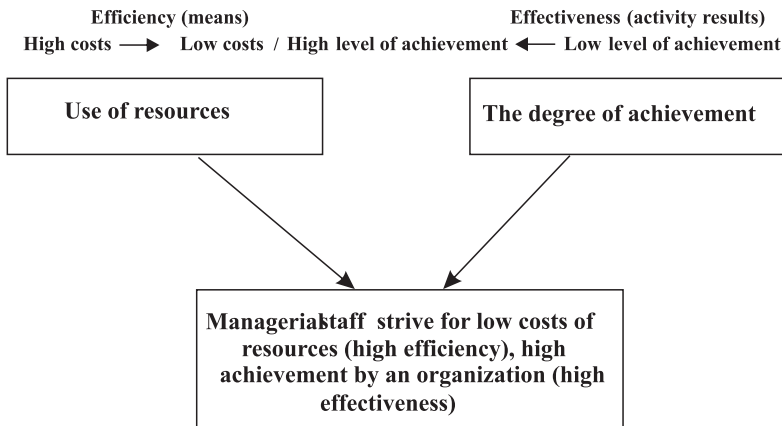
Efficiency (means)

Effectiveness (activity results)

High costs → Low costs / High level of achievement ← Low level of achievement

Use of resources

The degree of achievement

Managerialstaff strive for low costs of resources (high efficiency), high achievement by an organization (high effectiveness)